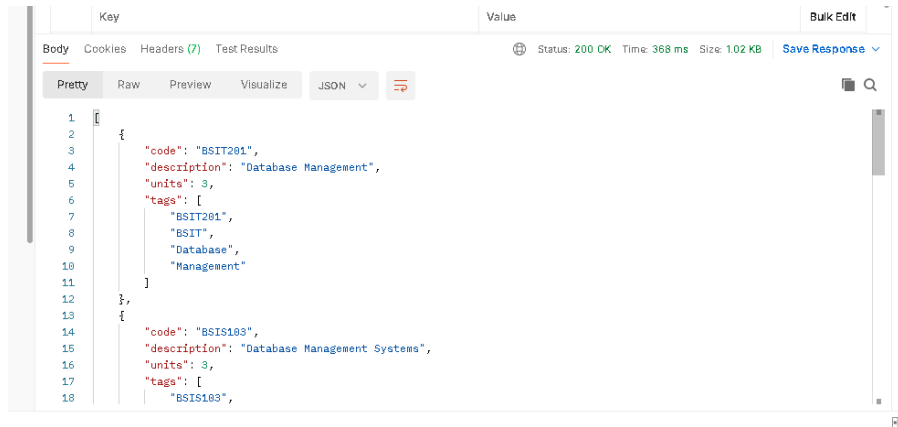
Key | Value | Bulk Edit

Body Cookies Headers (7) Test Results

Status: 200 OK Time: 368 ms Size: 1.02 KB Save Response

Pretty Raw Preview Visualize JSON

1 [
2 {
3 "code": "BSIT201",
4 "description": "Database Management",
5 "units": 3,
6 "tags": [
7 "BSIT201",
8 "BSIT",
9 "Database",
10 "Management"
11 ]
12 },
13 {
14 "code": "BSIS103",
15 "description": "Database Management Systems",
16 "units": 3,
17 "tags": [
18 "BSIS103",